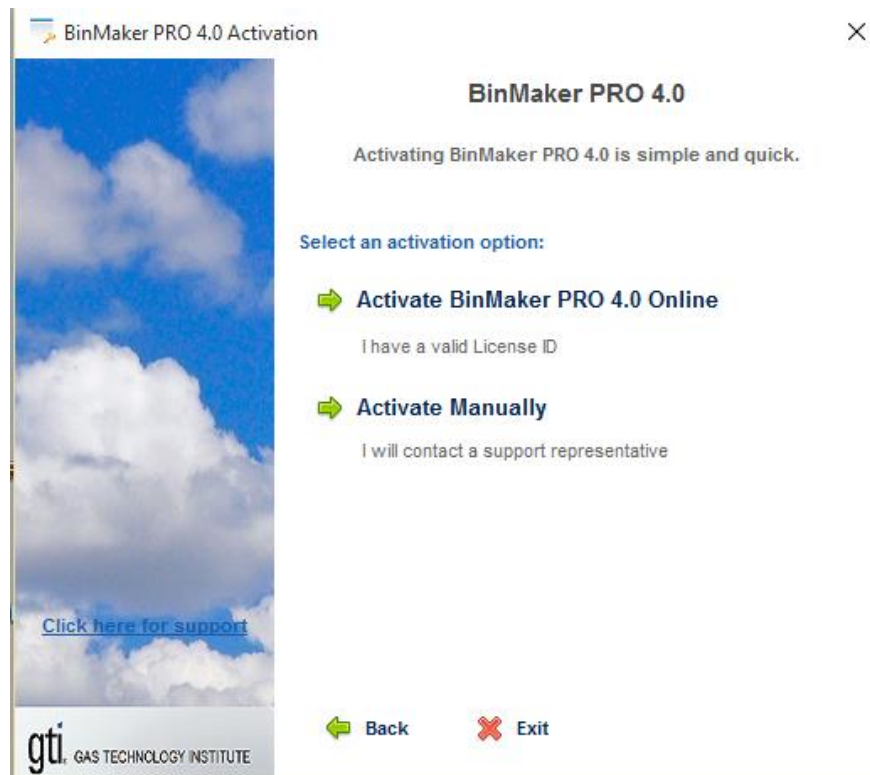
BinMaker PRO 4.0 Activation

×

BinMaker PRO 4.0

Activating BinMaker PRO 4.0 is simple and quick.

Select an activation option:

Activate BinMaker PRO 4.0 Online

I have a valid License ID

Activate Manually

I will contact a support representative

Click here for support

gti. GAS TECHNOLOGY INSTITUTE

Back

Exit